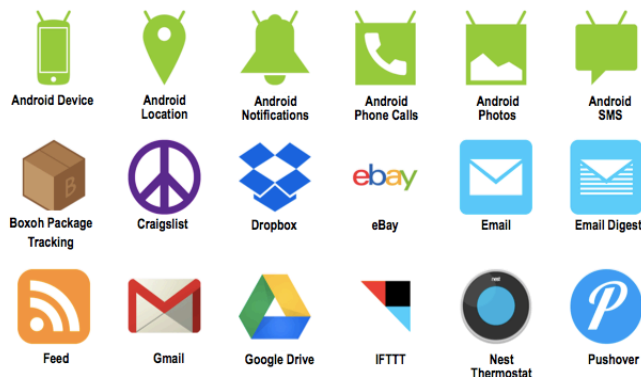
Android Device
Android Location
Android Notifications
Android Phone Calls
Android Photos
Android SMS

B
Boxoh Package Tracking
Craigslist
Dropbox
ebay
eBay
Email
Email Digest

Feed
Gmail
Google Drive
IFTTT
nest
Nest Thermostat
P
Pushover